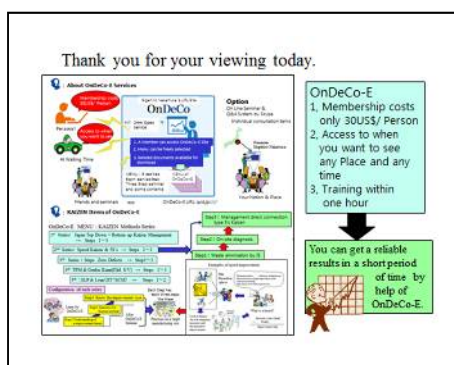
Thank you for your viewing today.

About OnDeCo-E Services

OnDeCo

Option

KAIZEN Items of OnDeCo-E

OnDeCo-E
1, Membership costs only 30US$/ Person
2, Access to when you want to see any Place and any time
3, Training within one hour

You can get a reliable results in a short period of time by help of OnDeCo-E.